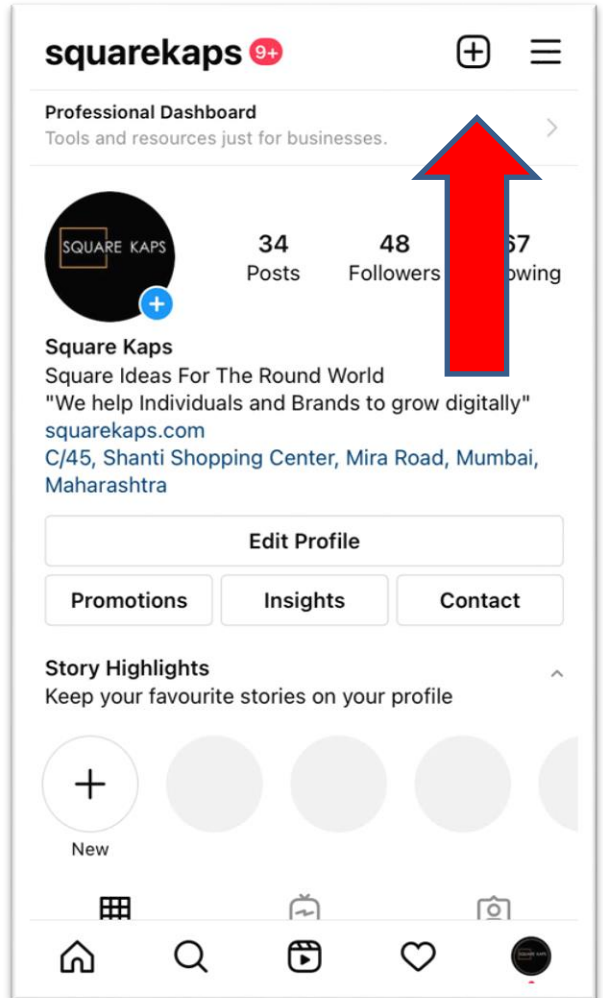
squarekaps 9+

Professional Dashboard
Tools and resources just for businesses.

SQUARE KAPS

34
Posts

48
Followers

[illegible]7
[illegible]owing

Square Kaps
Square Ideas For The Round World
"We help Individuals and Brands to grow digitally"
squarekaps.com
C/45, Shanti Shopping Center, Mira Road, Mumbai, Maharashtra

Edit Profile

Promotions

Insights

Contact

Story Highlights
Keep your favourite stories on your profile

New

SQUARE KAPS